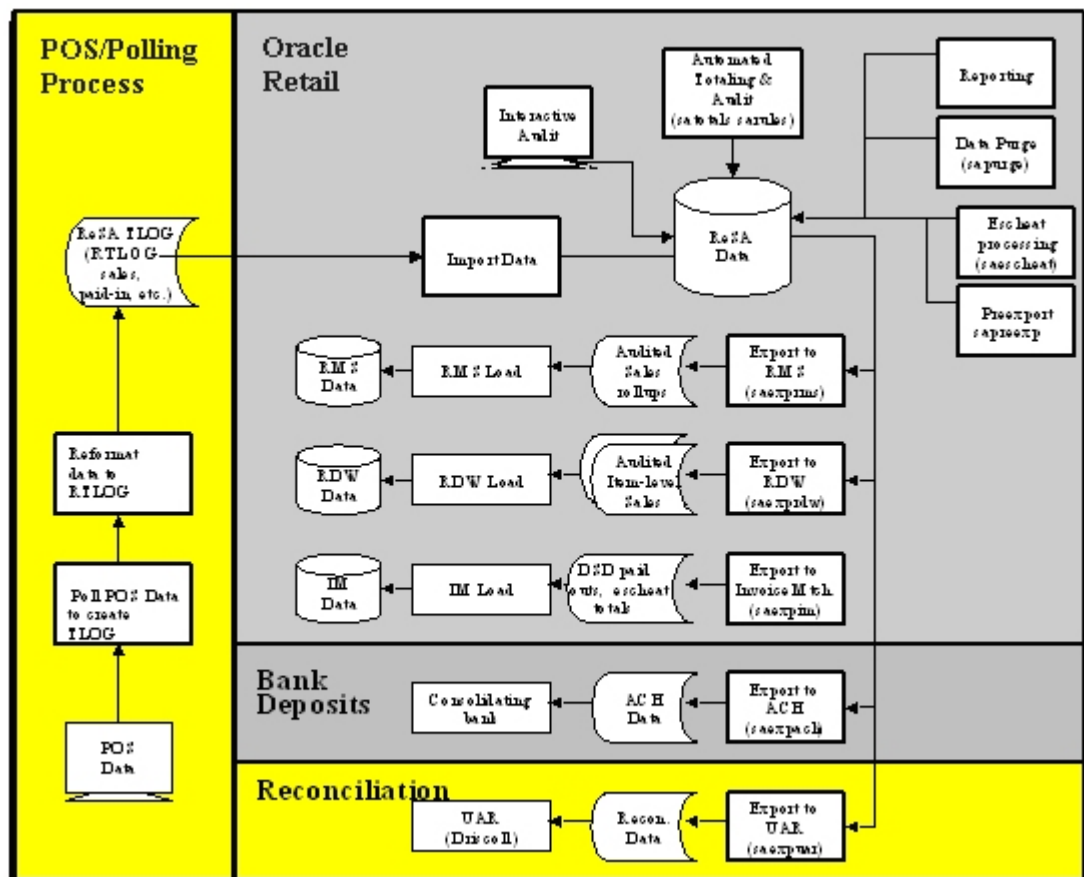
POS/Polling Process

Oracle Retail

Automated Totaling & Audit (satotals sarules)

Interactive Audit

Reporting

Data Purge (sapurge)

ReSA ILOG (RTLOG sales, paid-in, etc.)

Import Data

ReSA Data

Escheat processing (saescheat)

Preexport sapreexp

RMS Data

RMS Load

Audited Sales rollups

Export to RMS (saexprms)

Reformat data to RTLOG

RDW Data

RDW Load

Audited Item-level Sales

Export to RDW (saexprdw)

Poll POS Data to create ILOG

IM Data

IM Load

DSD paid outs, escheat totals

Export to Invoice Mtch (saexpim)

Bank Deposits

Consolidating bank

ACH Data

Export to ACH (saexpach)

POS Data

Reconciliation

UAR (Driscoll)

Recon. Data

Export to UAR (saexpuar)